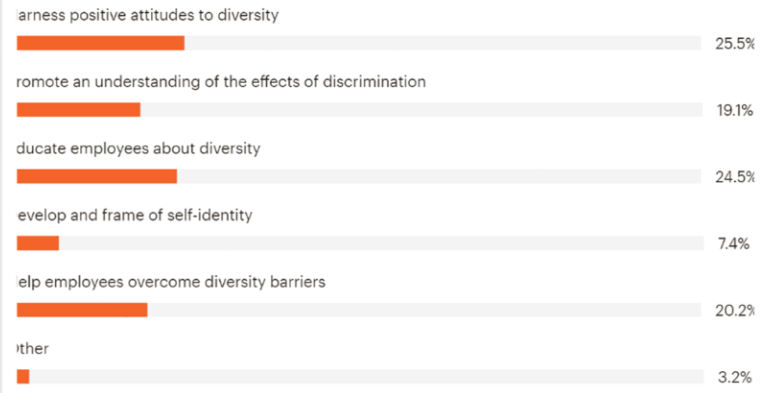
larness positive attitudes to diversity

25.5%

romote an understanding of the effects of discrimination

19.1%

ducate employees about diversity

24.5%

evelop and frame of self-identity

7.4%

lelp employees overcome diversity barriers

20.2%

ther

3.2%